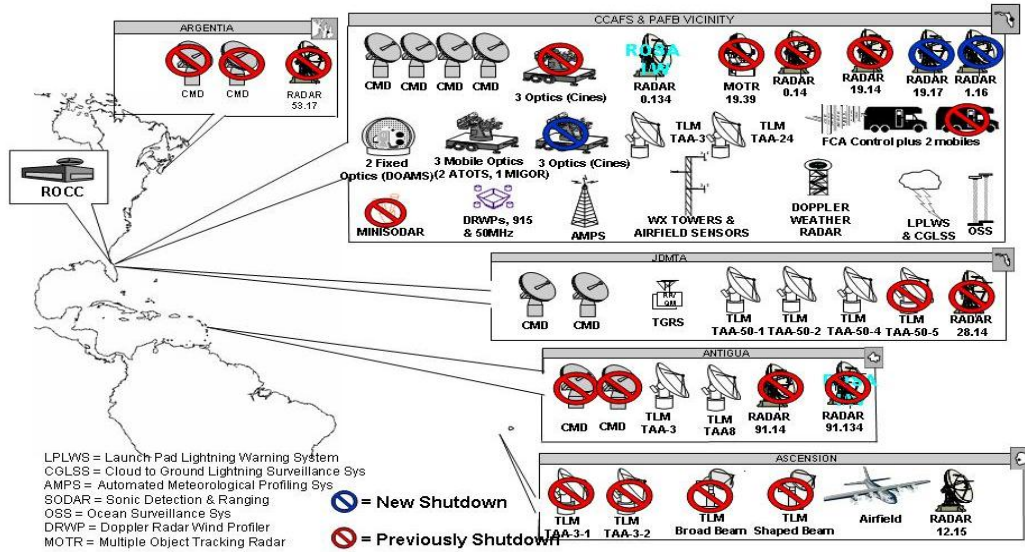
ARGENTIA

CMD CMD RADAR 53.17

ROCC

CCAFS & PAFB VICINITY

CMD CMD CMD CMD

3 Optics (Cines)

ROSA

RADAR 0.134

MOTR 19.39

RADAR 0.14

RADAR 19.14

RADAR 19.17

RADAR 1.16

2 Fixed Optics (DOAMS)

3 Mobile Optics (2 ATOTS, 1 MIGOR)

3 Optics (Cines)

TLM TAA-3

TLM TAA-24

FCA Control plus 2 mobiles

MINISODAR

DRWPs, 915 & 50MHz

AMPS

WX TOWERS & AIRFIELD SENSORS

DOPPLER WEATHER RADAR

LPLWS & CGLSS

OSS

JDMTA

CMD CMD

TGRS

TLM TAA-50-1

TLM TAA-50-2

TLM TAA-50-4

TLM TAA-50-5

RADAR 28.14

ANTIGUA

CMD CMD

TLM TAA-3

TLM TAA8

RADAR 91.14

RADAR 91.134

ASCENSION

TLM TAA-3-1

TLM TAA-3-2

TLM Broad Beam

TLM Shaped Beam

Airfield

RADAR 12.15

LPLWS = Launch Pad Lightning Warning System
CGLSS = Cloud to Ground Lightning Surveillance Sys
AMPS = Automated Meteorological Profiling Sys
SODAR = Sonic Detection & Ranging
OSS = Ocean Surveillance Sys
DRWP = Doppler Radar Wind Profiler
MOTR = Multiple Object Tracking Radar

= New Shutdown

= Previously Shutdown